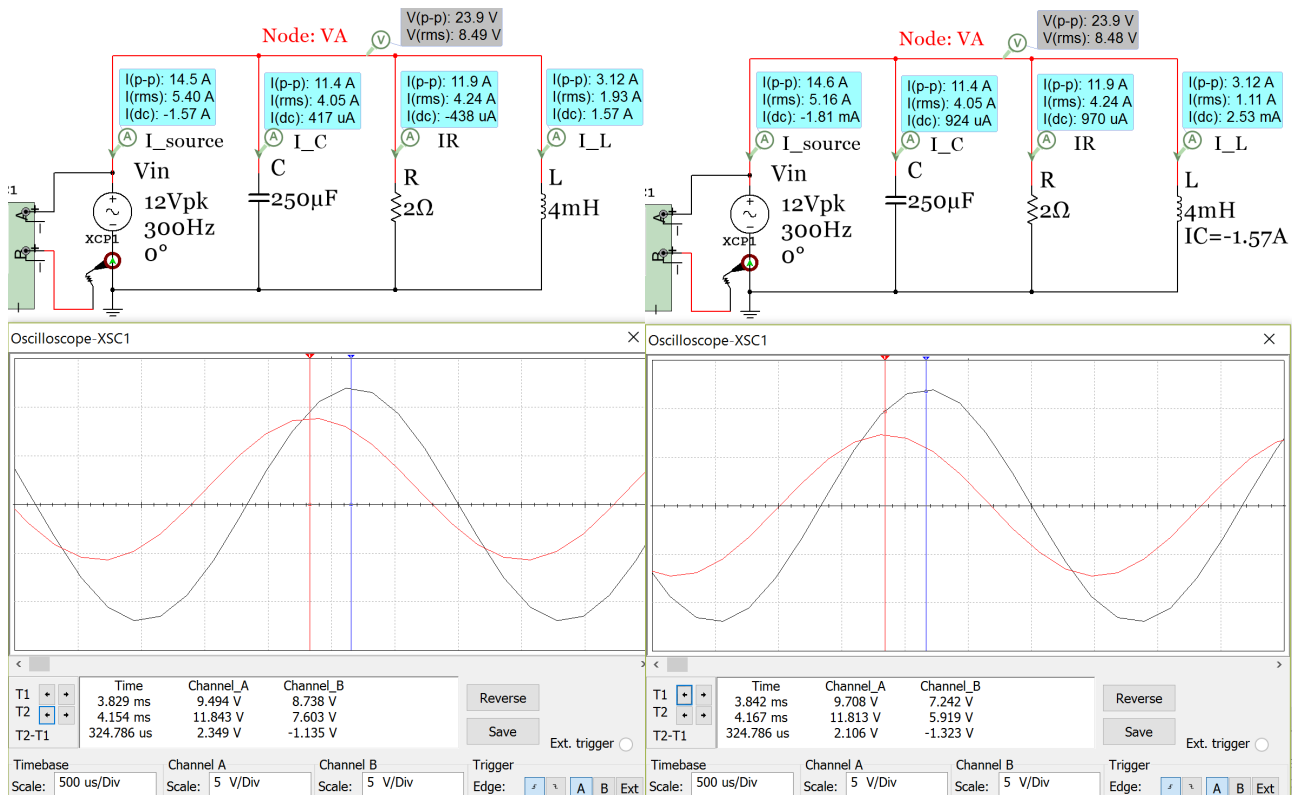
Node: VA

V(p-p): 23.9 V
V(rms): 8.49 V

I(p-p): 14.5 A
I(rms): 5.40 A
I(dc): -1.57 A

I_source

Vin

12Vpk
300Hz
0°

XCP1

I(p-p): 11.4 A
I(rms): 4.05 A
I(dc): 417 uA

I_C

C

250µF

I(p-p): 11.9 A
I(rms): 4.24 A
I(dc): -438 uA

IR

R

2Ω

I(p-p): 3.12 A
I(rms): 1.93 A
I(dc): 1.57 A

I_L

L

4mH

Node: VA

V(p-p): 23.9 V
V(rms): 8.48 V

I(p-p): 14.6 A
I(rms): 5.16 A
I(dc): -1.81 mA

I_source

Vin

12Vpk
300Hz
0°

XCP1

I(p-p): 11.4 A
I(rms): 4.05 A
I(dc): 924 uA

I_C

C

250µF

I(p-p): 11.9 A
I(rms): 4.24 A
I(dc): 970 uA

IR

R

2Ω

I(p-p): 3.12 A
I(rms): 1.11 A
I(dc): 2.53 mA

I_L

L

4mH
IC=-1.57A

Oscilloscope-XSC1

| | Time | Channel_A | Channel_B |
|---|---|---|---|
| T1 | 3.829 ms | 9.494 V | 8.738 V |
| T2 | 4.154 ms | 11.843 V | 7.603 V |
| T2-T1 | 324.786 us | 2.349 V | -1.135 V |

Reverse
Save
Ext. trigger

Timebase
Scale: 500 us/Div
Channel A
Scale: 5 V/Div
Channel B
Scale: 5 V/Div
Trigger
Edge: A B Ext

Oscilloscope-XSC1

| | Time | Channel_A | Channel_B |
|---|---|---|---|
| T1 | 3.842 ms | 9.708 V | 7.242 V |
| T2 | 4.167 ms | 11.813 V | 5.919 V |
| T2-T1 | 324.786 us | 2.106 V | -1.323 V |

Reverse
Save
Ext. trigger

Timebase
Scale: 500 us/Div
Channel A
Scale: 5 V/Div
Channel B
Scale: 5 V/Div
Trigger
Edge: A B Ext